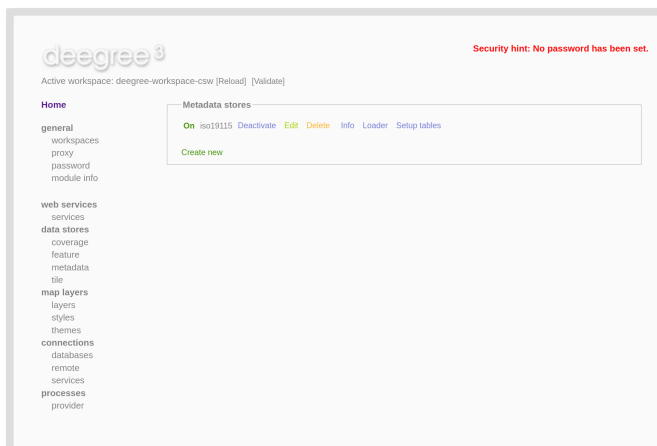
deegree 3

Security hint: No password has been set.

Active workspace: deegree-workspace-csw [Reload] [Validate]

Home

general
workspaces
proxy
password
module info

web services
services
data stores
coverage
feature
metadata
tile
map layers
layers
styles
themes
connections
databases
remote
services
processes
provider

Metadata stores

On iso19115 Deactivate Edit Delete Info Loader Setup tables

Create new